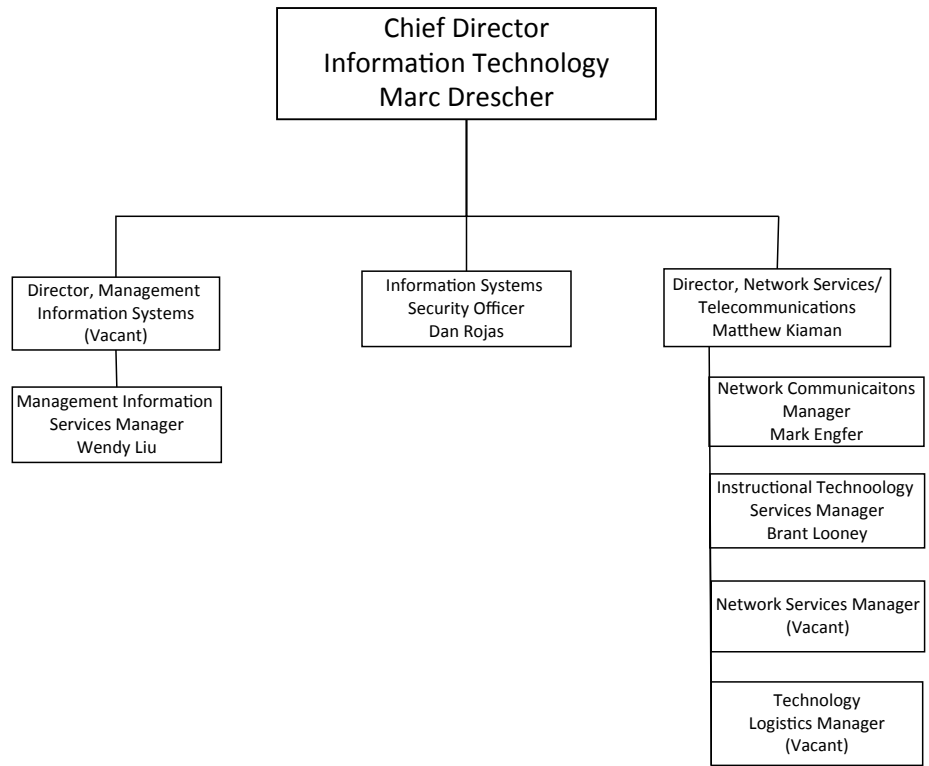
Chief Director
Information Technology
Marc Drescher

Director, Management Information Systems (Vacant)

Management Information Services Manager Wendy Liu

Information Systems Security Officer Dan Rojas

Director, Network Services/ Telecommunications Matthew Kiaman

Network Communicaitons Manager Mark Engfer

Instructional Technoology Services Manager Brant Looney

Network Services Manager (Vacant)

Technology Logistics Manager (Vacant)